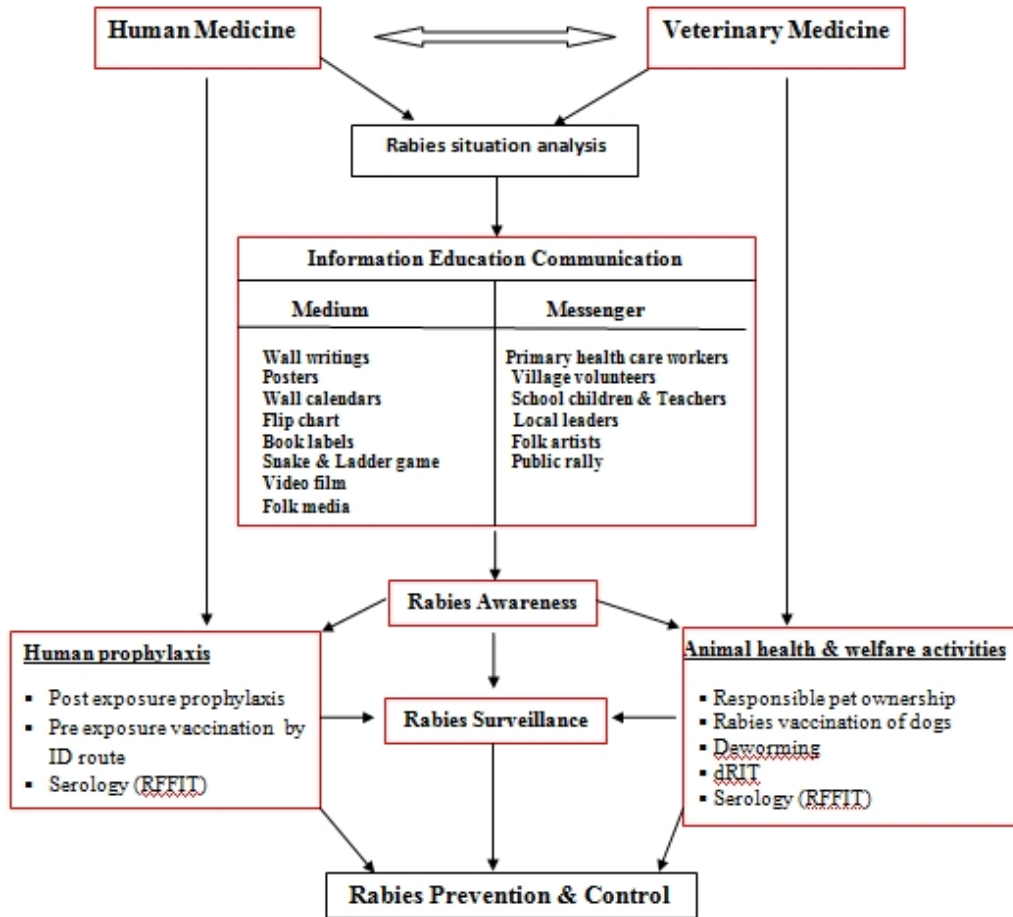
Human Medicine

Veterinary Medicine

Rabies situation analysis

Information Education Communication

| Medium | Messenger |
|---|---|
| Wall writings<br>Posters<br>Wall calendars<br>Flip chart<br>Book labels<br>Snake & Ladder game<br>Video film<br>Folk media | Primary health care workers<br>Village volunteers<br>School children & Teachers<br>Local leaders<br>Folk artists<br>Public rally |

Rabies Awareness

Human prophylaxis

- Post exposure prophylaxis
- Pre exposure vaccination by ID route
- Serology (RFFIT)

Rabies Surveillance

Animal health & welfare activities

- Responsible pet ownership
- Rabies vaccination of dogs
- Deworming
- dRIT
- Serology (RFFIT)

Rabies Prevention & Control